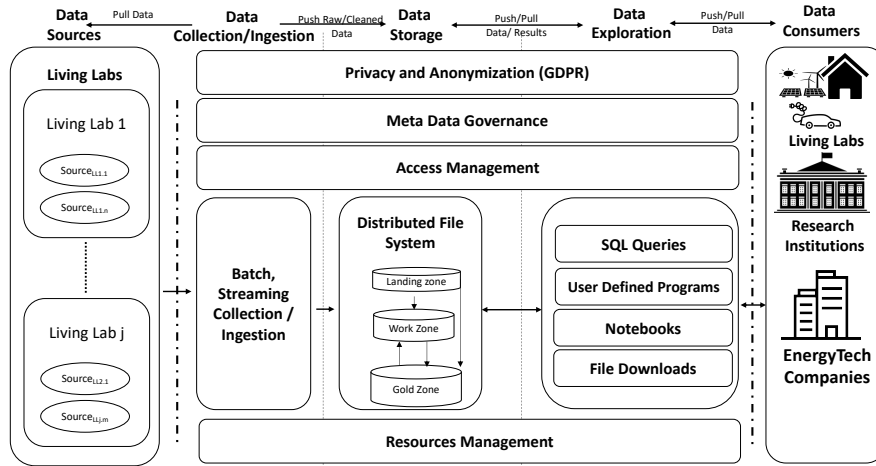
Data Sources

Pull Data

Data Collection/Ingestion

Push Raw/Cleaned Data

Data Storage

Push/Pull Data/ Results

Data Exploration

Push/Pull Data

Data Consumers

Living Labs

Living Lab 1

Source$_{LL1.1}$

Source$_{LL1.n}$

Living Lab j

Source$_{LL2.1}$

Source$_{LLj.m}$

Privacy and Anonymization (GDPR)

Meta Data Governance

Access Management

Batch, Streaming Collection / Ingestion

Distributed File System

Landing zone

Work Zone

Gold Zone

SQL Queries

User Defined Programs

Notebooks

File Downloads

Resources Management

Living Labs

Research Institutions

EnergyTech Companies